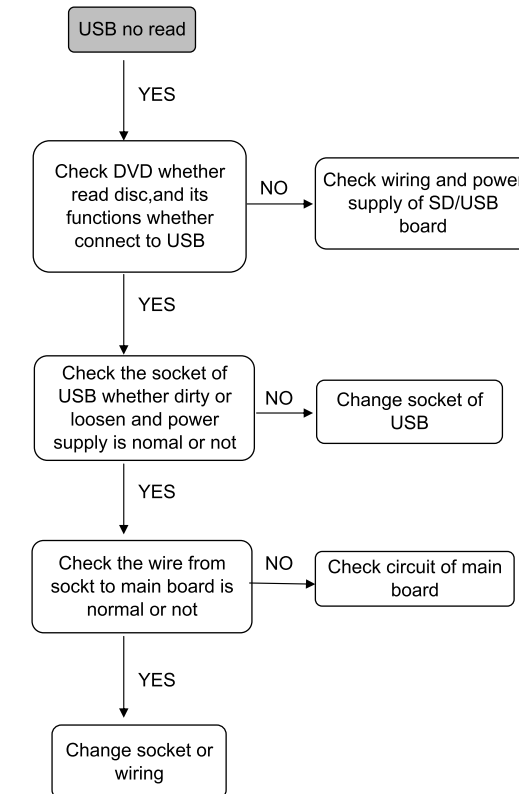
USB no read

YES

Check DVD whether read disc,and its functions whether connect to USB

NO

Check wiring and power supply of SD/USB board

YES

Check the socket of USB whether dirty or loosen and power supply is nomal or not

NO

Change socket of USB

YES

Check the wire from sockt to main board is normal or not

NO

Check circuit of main board

YES

Change socket or wiring